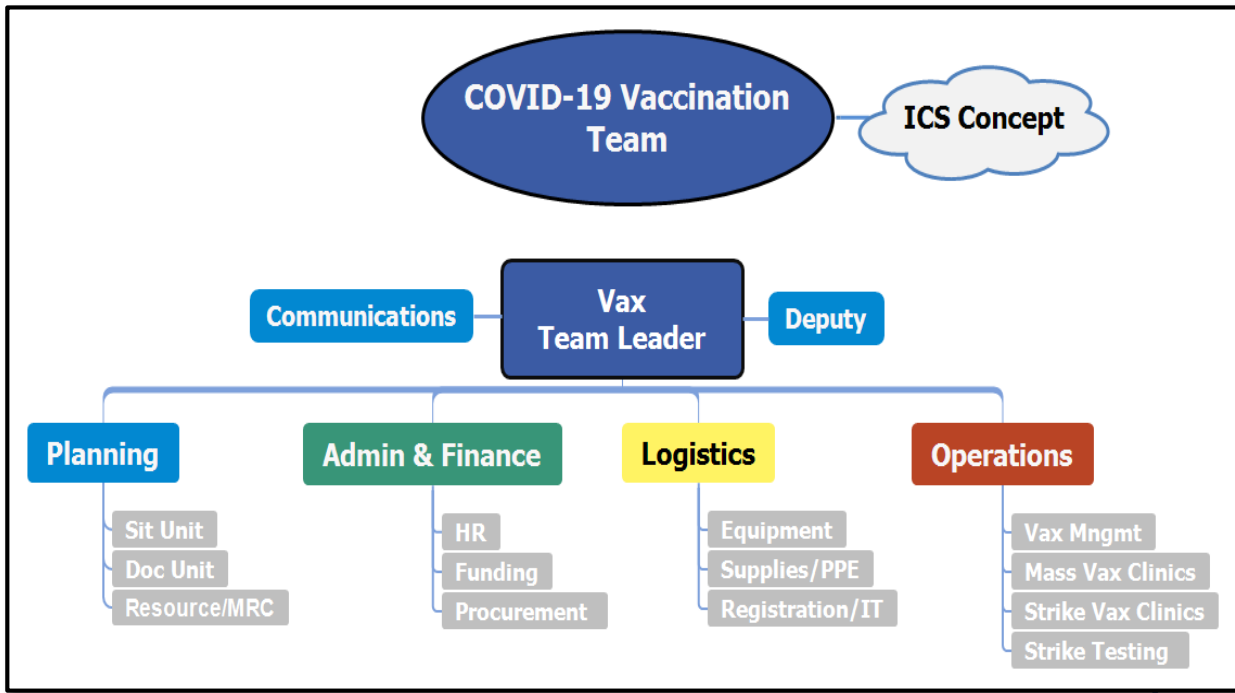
COVID-19 Vaccination Team

ICS Concept

Communications

Vax Team Leader

Deputy

Planning

Sit Unit

Doc Unit

Resource/MRC

Admin & Finance

HR

Funding

Procurement

Logistics

Equipment

Supplies/PPE

Registration/IT

Operations

Vax Mngmt

Mass Vax Clinics

Strike Vax Clinics

Strike Testing